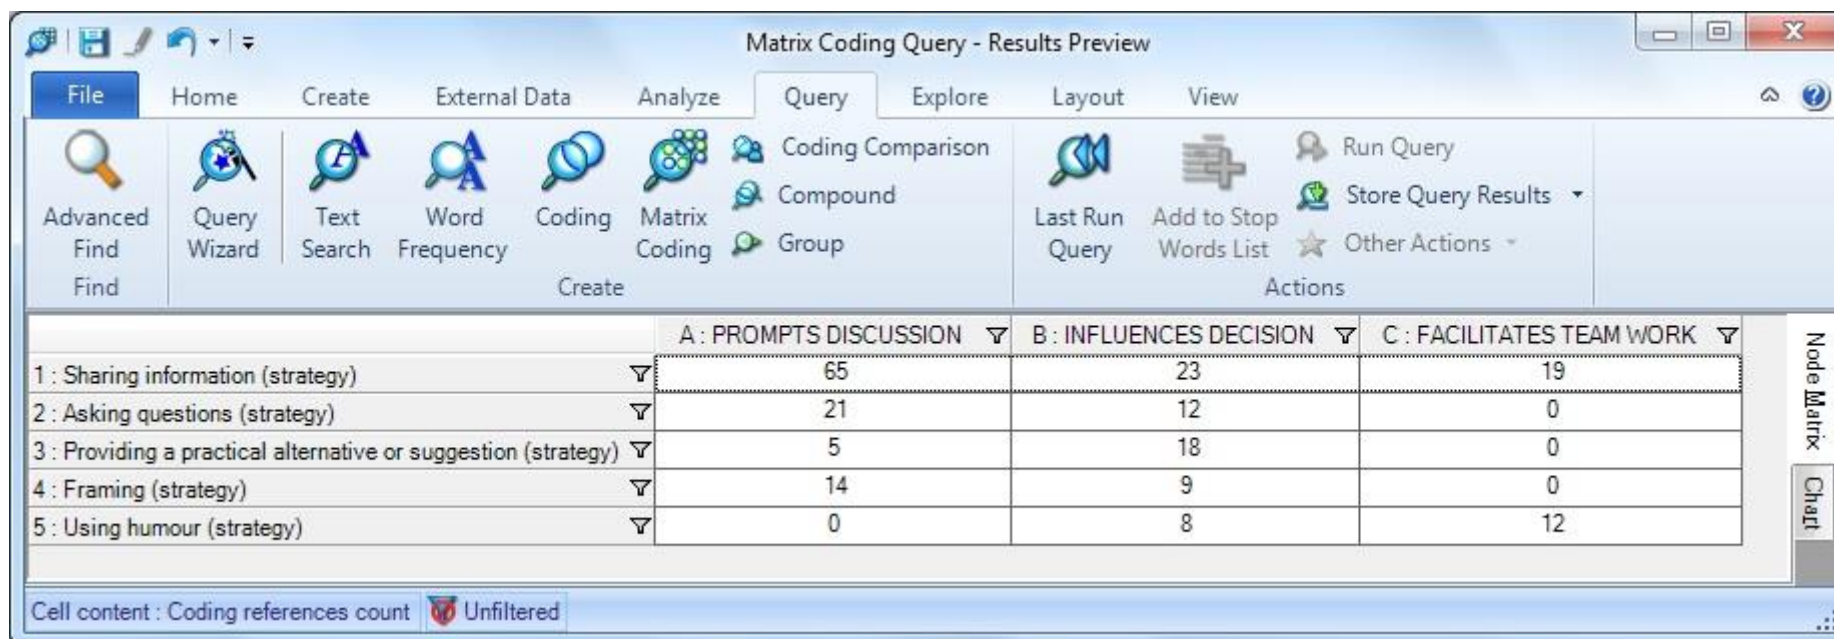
Matrix Coding Query - Results Preview

File Home Create External Data Analyze Query Explore Layout View

Advanced Find
Find

Query Wizard
Text Search
Word Frequency
Coding
Matrix Coding
Coding Comparison
Compound
Group
Create

Last Run Query
Add to Stop Words List
Run Query
Store Query Results
Other Actions
Actions

| | A : PROMPTS DISCUSSION | B : INFLUENCES DECISION | C : FACILITATES TEAM WORK |
|---|---|---|---|
| 1 : Sharing information (strategy) | 65 | 23 | 19 |
| 2 : Asking questions (strategy) | 21 | 12 | 0 |
| 3 : Providing a practical alternative or suggestion (strategy) | 5 | 18 | 0 |
| 4 : Framing (strategy) | 14 | 9 | 0 |
| 5 : Using humour (strategy) | 0 | 8 | 12 |

Node Matrix
Chart

Cell content : Coding references count
Unfiltered